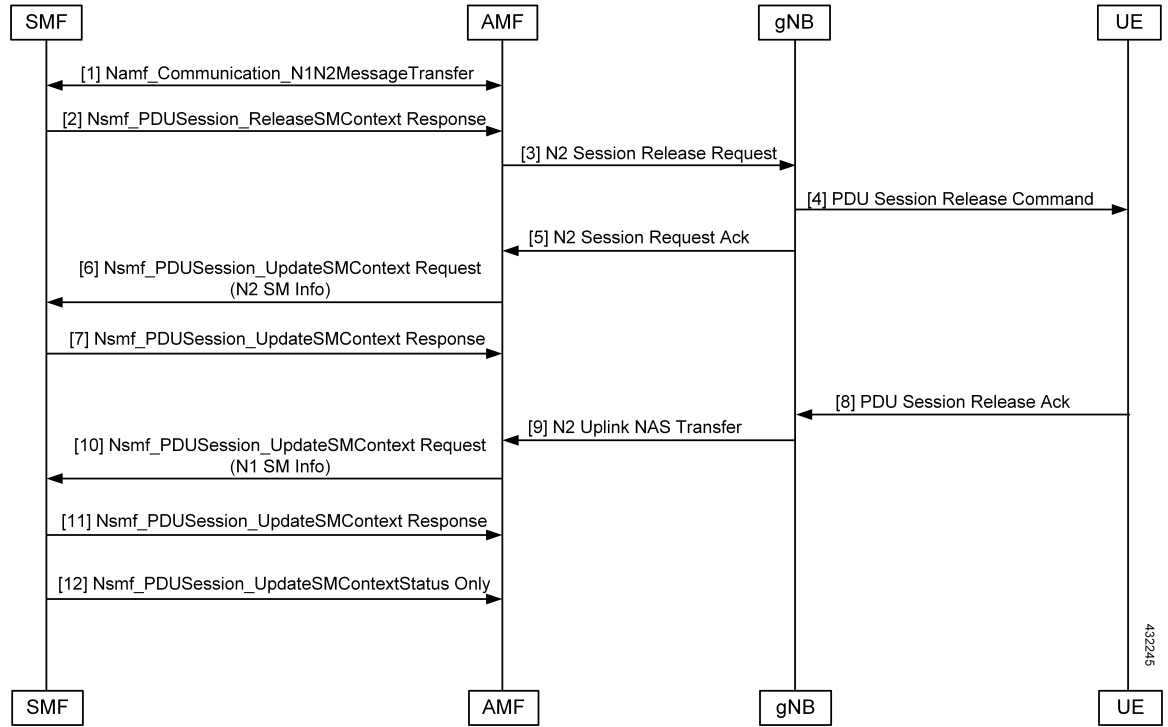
SMF
AMF
gNB
UE

[1] Namf_Communication_N1N2MessageTransfer

[2] Nsmf_PDUSession_ReleaseSMContext Response

[3] N2 Session Release Request

[4] PDU Session Release Command

[5] N2 Session Request Ack

[6] Nsmf_PDUSession_UpdateSMContext Request (N2 SM Info)

[7] Nsmf_PDUSession_UpdateSMContext Response

[8] PDU Session Release Ack

[9] N2 Uplink NAS Transfer

[10] Nsmf_PDUSession_UpdateSMContext Request (N1 SM Info)

[11] Nsmf_PDUSession_UpdateSMContext Response

[12] Nsmf_PDUSession_UpdateSMContextStatus Only

432245

SMF
AMF
gNB
UE